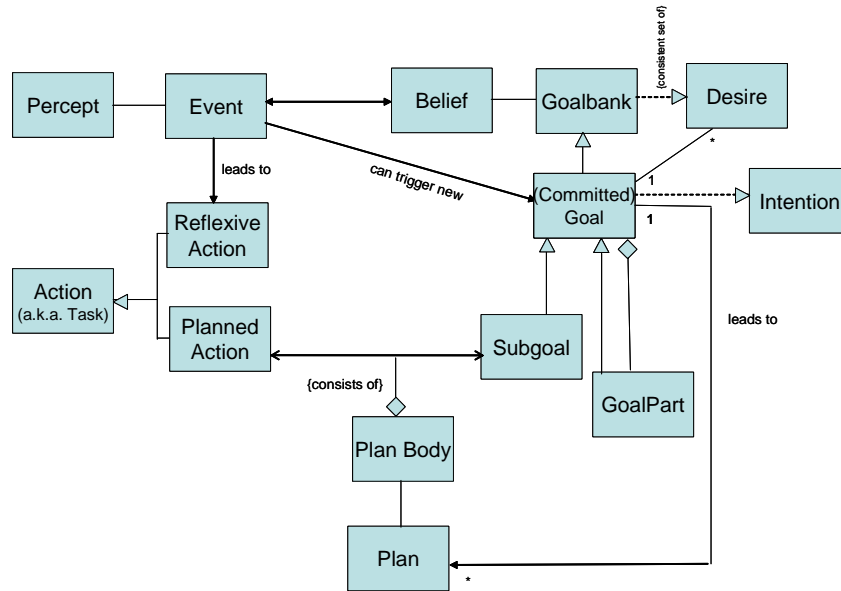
{consistent set of}

Percept

Event

Belief

Goalbank

Desire

*

leads to

can trigger new

1

(Committed) Goal

Intention

1

Reflexive Action

Action (a.k.a. Task)

Planned Action

leads to

Subgoal

{consists of}

GoalPart

Plan Body

Plan

*